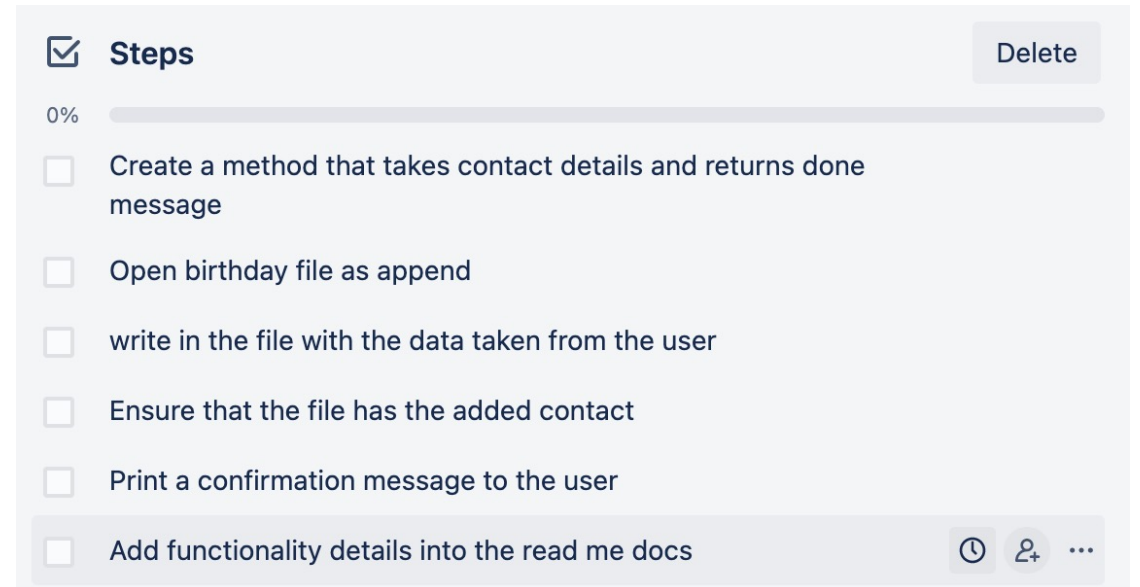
Steps

Delete

0%

Create a method that takes contact details and returns done message

Open birthday file as append

write in the file with the data taken from the user

Ensure that the file has the added contact

Print a confirmation message to the user

Add functionality details into the read me docs